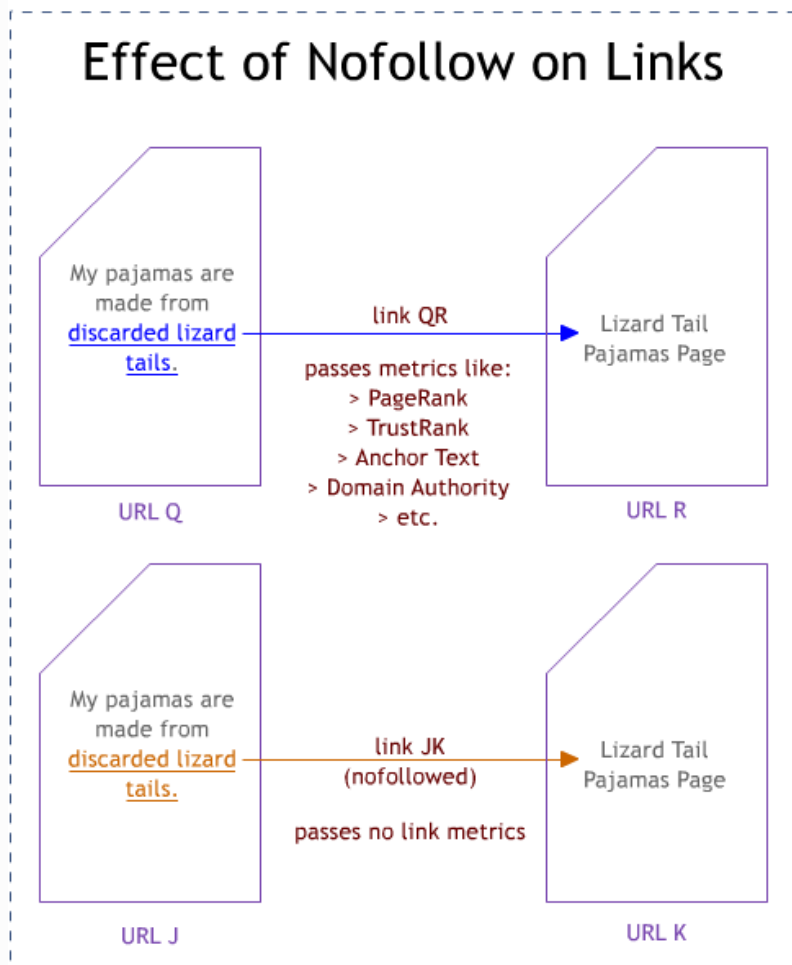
Effect of Nofollow on Links

My pajamas are made from discarded lizard tails.

link QR

passes metrics like:
> PageRank
> TrustRank
> Anchor Text
> Domain Authority
> etc.

Lizard Tail Pajamas Page

URL Q

URL R

My pajamas are made from discarded lizard tails.

link JK
(nofollowed)

passes no link metrics

Lizard Tail Pajamas Page

URL J

URL K